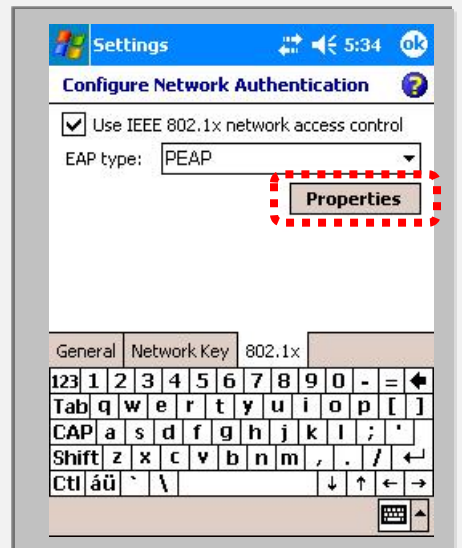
Settings 5:34 ok

Configure Network Authentication

Use IEEE 802.1x network access control

EAP type: PEAP

Properties

General | Network Key | 802.1x

123 1 2 3 4 5 6 7 8 9 0 - =
Tab q w e r t y u i o p [ ]
CAP a s d f g h j k l ; '
Shift z x c v b n m , . /
Ctl áü ` \